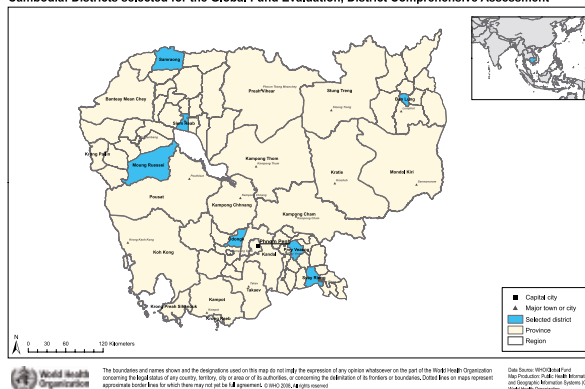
Cambodia: Districts selected for the Global Fund Evaluation, District Comprehensive Assessment

Samraong

Banteay Mean Chey

Siem Reab

Preah Vihear

Stung Treng

Ban Lung

Krong Pailin

Moung Russei

Pursat

Kampong Thom

Kratie

Mondol Kiri

Kampong Chhnang

Kampong Cham

Koh Kong

Odongk

Phnom Penh

Kandal

Prey Veaeng

Svay Rieng

Krong Preah Sihanouk

Kampot

Takev

Krong Kaeb

Capital city

Major town or city

Selected district

Province

Region

N

0 30 60 120 Kilometers

World Health Organization

The boundaries and names shown and the designations used on this map do not imply the expression of any opinion whatsoever on the part of the World Health Organization concerning the legal status of any country, territory, city or area or of its authorities, or concerning the delimitation of its frontiers or boundaries. Dotted lines on maps represent approximate border lines for which there may not yet be full agreement. © WHO 2008, All rights reserved

Data Source: WHO/Global Fund
Map Production: Public Health Information and Geographic Information Systems (GIS)
World Health Organization